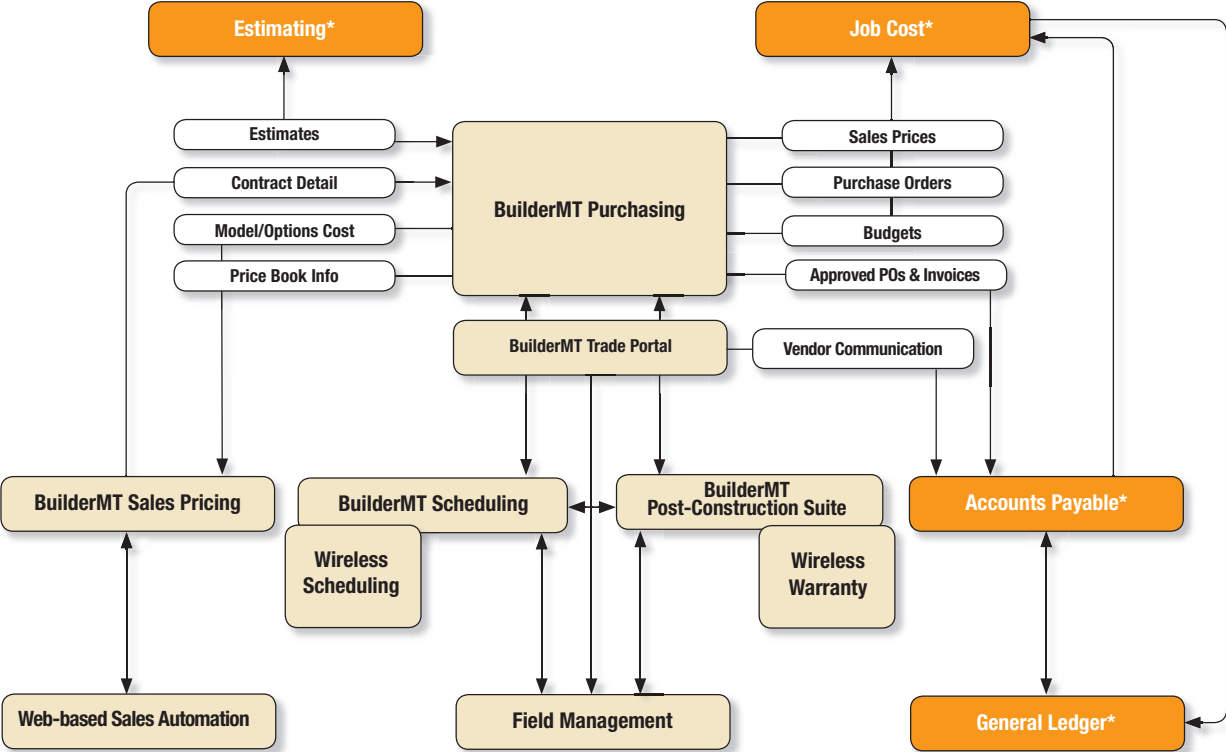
Estimating*

Job Cost*

Estimates

Contract Detail

Model/Options Cost

Price Book Info

BuilderMT Purchasing

Sales Prices

Purchase Orders

Budgets

Approved POs & Invoices

BuilderMT Trade Portal

Vendor Communication

BuilderMT Sales Pricing

BuilderMT Scheduling

BuilderMT Post-Construction Suite

Accounts Payable*

Wireless Scheduling

Wireless Warranty

Web-based Sales Automation

Field Management

General Ledger*